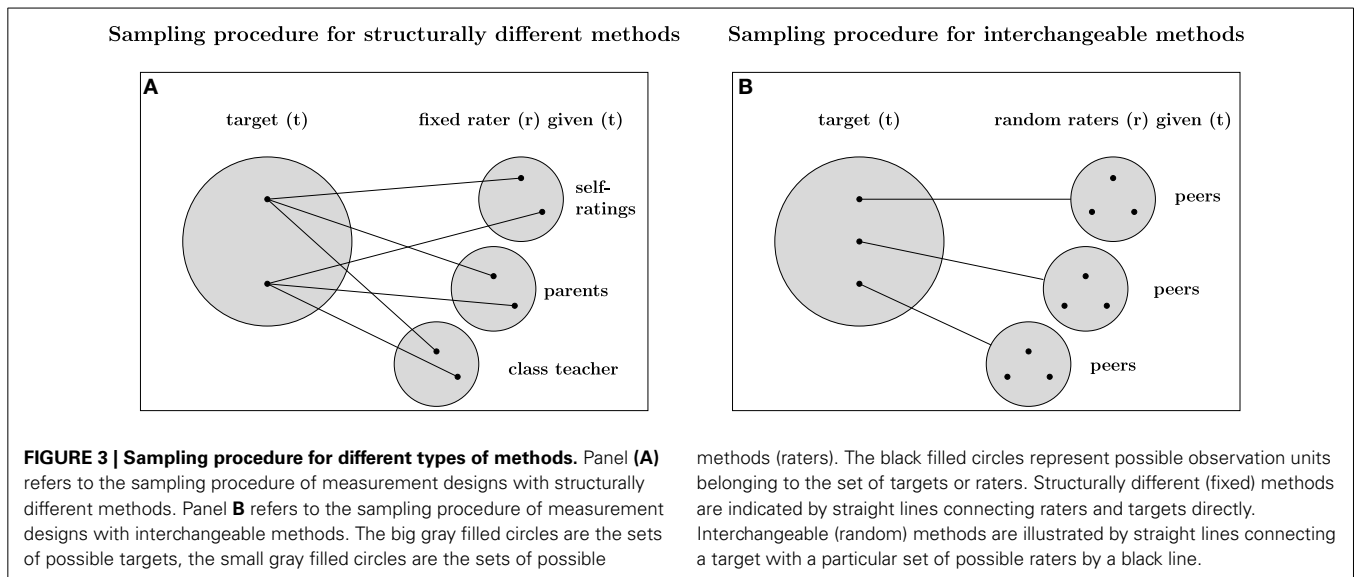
Sampling procedure for structurally different methods

A

target (t)

fixed rater (r) given (t)

self-ratings

parents

class teacher

Sampling procedure for interchangeable methods

B

target (t)

random raters (r) given (t)

peers

peers

peers

**FIGURE 3 | Sampling procedure for different types of methods.** Panel **(A)** refers to the sampling procedure of measurement designs with structurally different methods. Panel **B** refers to the sampling procedure of measurement designs with interchangeable methods. The big gray filled circles are the sets of possible targets, the small gray filled circles are the sets of possible methods (raters). The black filled circles represent possible observation units belonging to the set of targets or raters. Structurally different (fixed) methods are indicated by straight lines connecting raters and targets directly. Interchangeable (random) methods are illustrated by straight lines connecting a target with a particular set of possible raters by a black line.